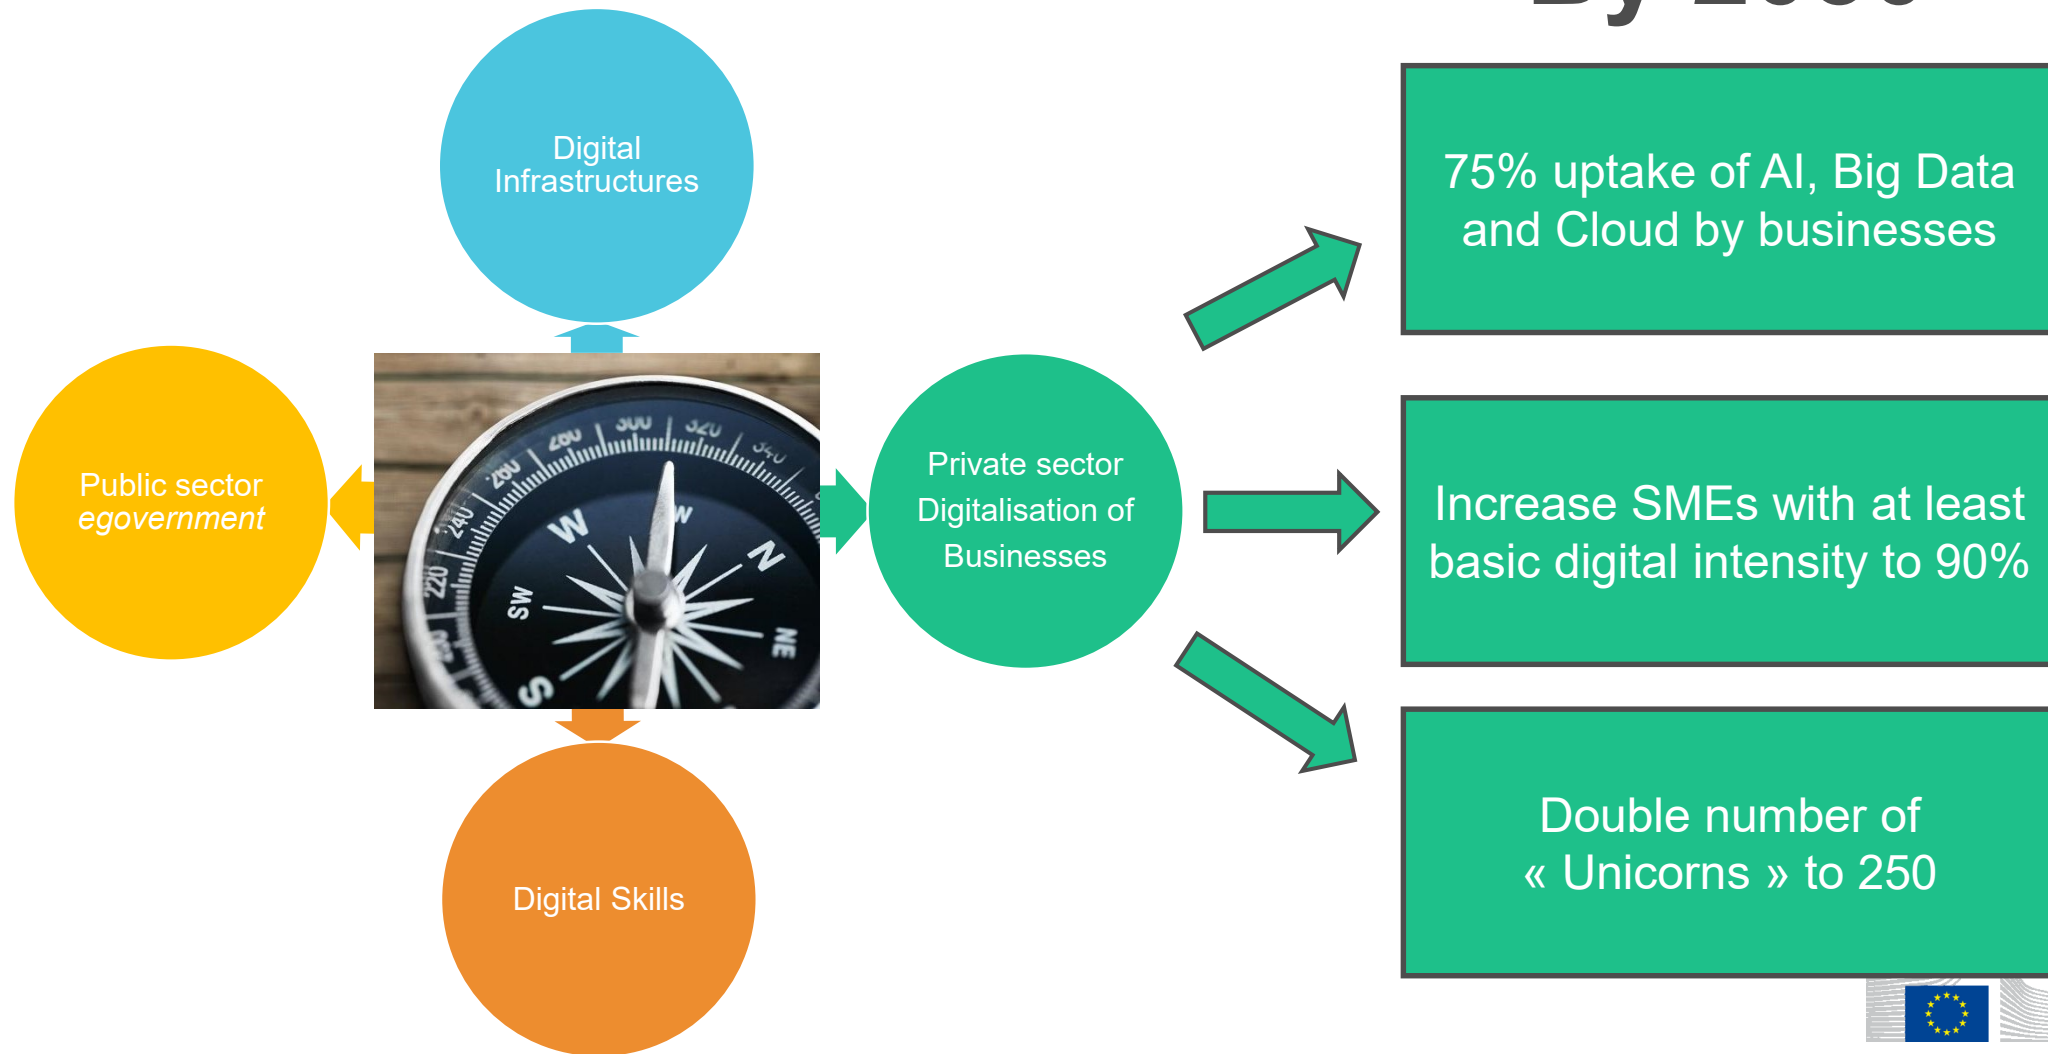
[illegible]

Digital Infrastructures

Public sector
*egovernment*

Private sector Digitalisation of Businesses

Digital Skills

75% uptake of AI, Big Data and Cloud by businesses

Increase SMEs with at least basic digital intensity to 90%

Double number of « Unicorns » to 250